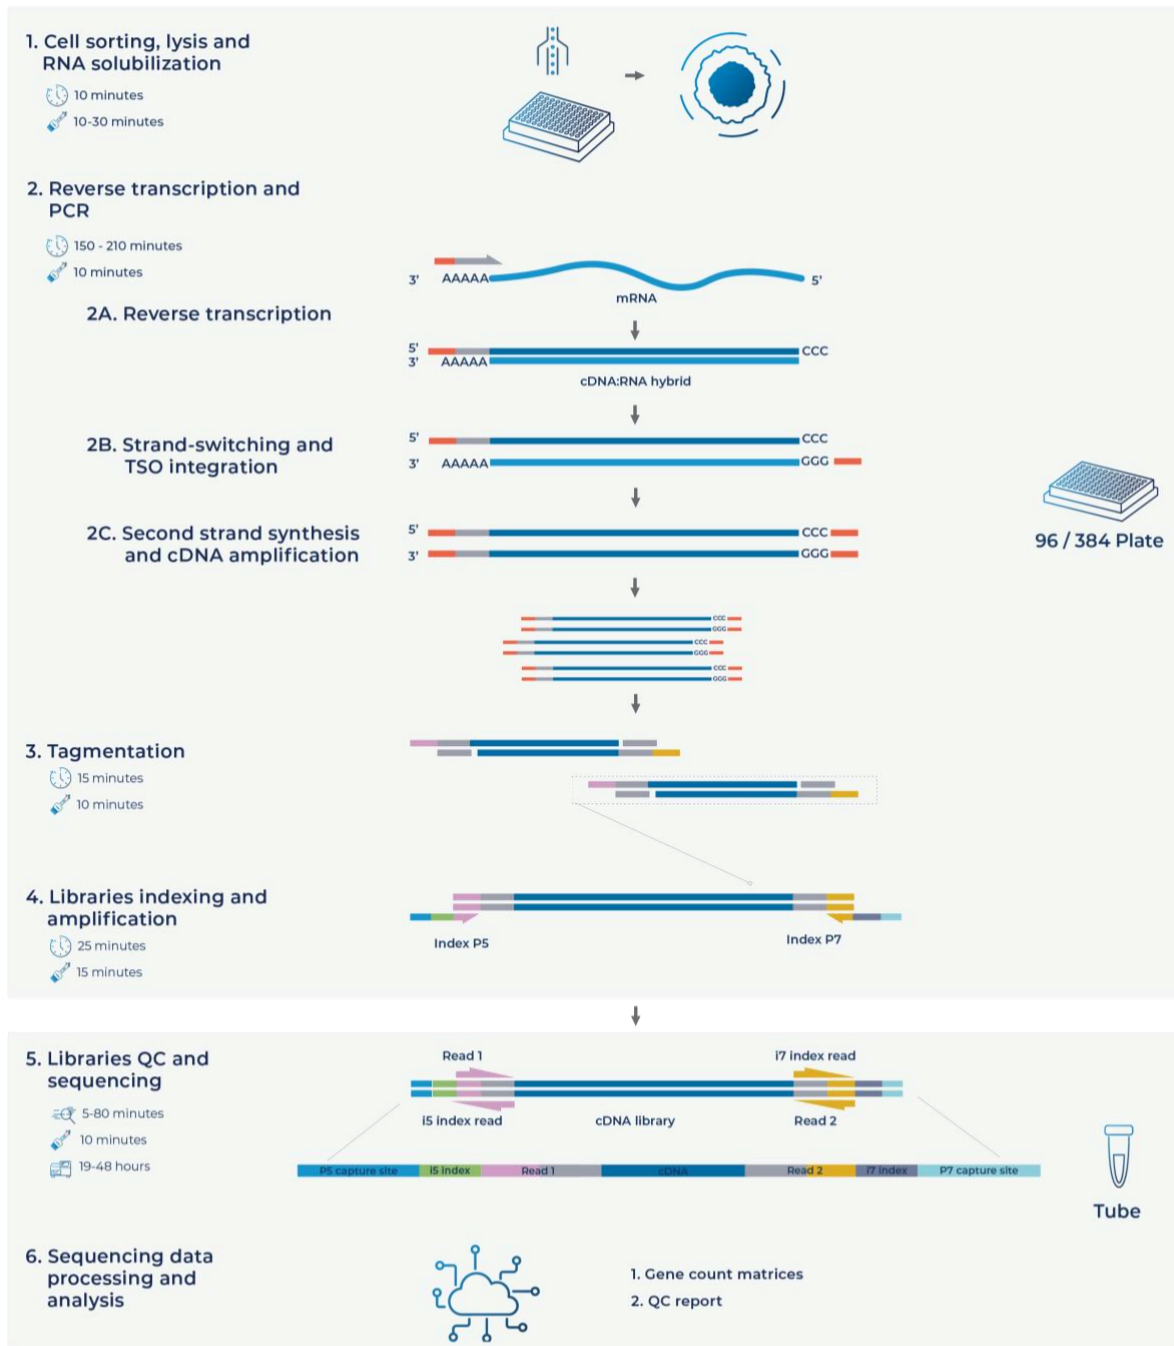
1. Cell sorting, lysis and RNA solubilization

10 minutes
10-30 minutes

2. Reverse transcription and PCR

150 - 210 minutes
10 minutes

2A. Reverse transcription

3' AAAAA 5'
mRNA

5' CCC
3' AAAAA
cDNA:RNA hybrid

2B. Strand-switching and TSO integration

5' CCC
3' AAAAA GGG

2C. Second strand synthesis and cDNA amplification

5' CCC
3' GGG

CCC
GGG
CCC
GGG
CCC
GGG

96 / 384 Plate

3. Tagmentation

15 minutes
10 minutes

4. Libraries indexing and amplification

25 minutes
15 minutes

Index P5
Index P7

5. Libraries QC and sequencing

5-80 minutes
10 minutes
19-48 hours

Read 1
i7 index read
i5 index read
cDNA library
Read 2

P5 capture site
i5 index
Read 1
cDNA
Read 2
i7 index
P7 capture site

Tube

6. Sequencing data processing and analysis

1. Gene count matrices
2. QC report